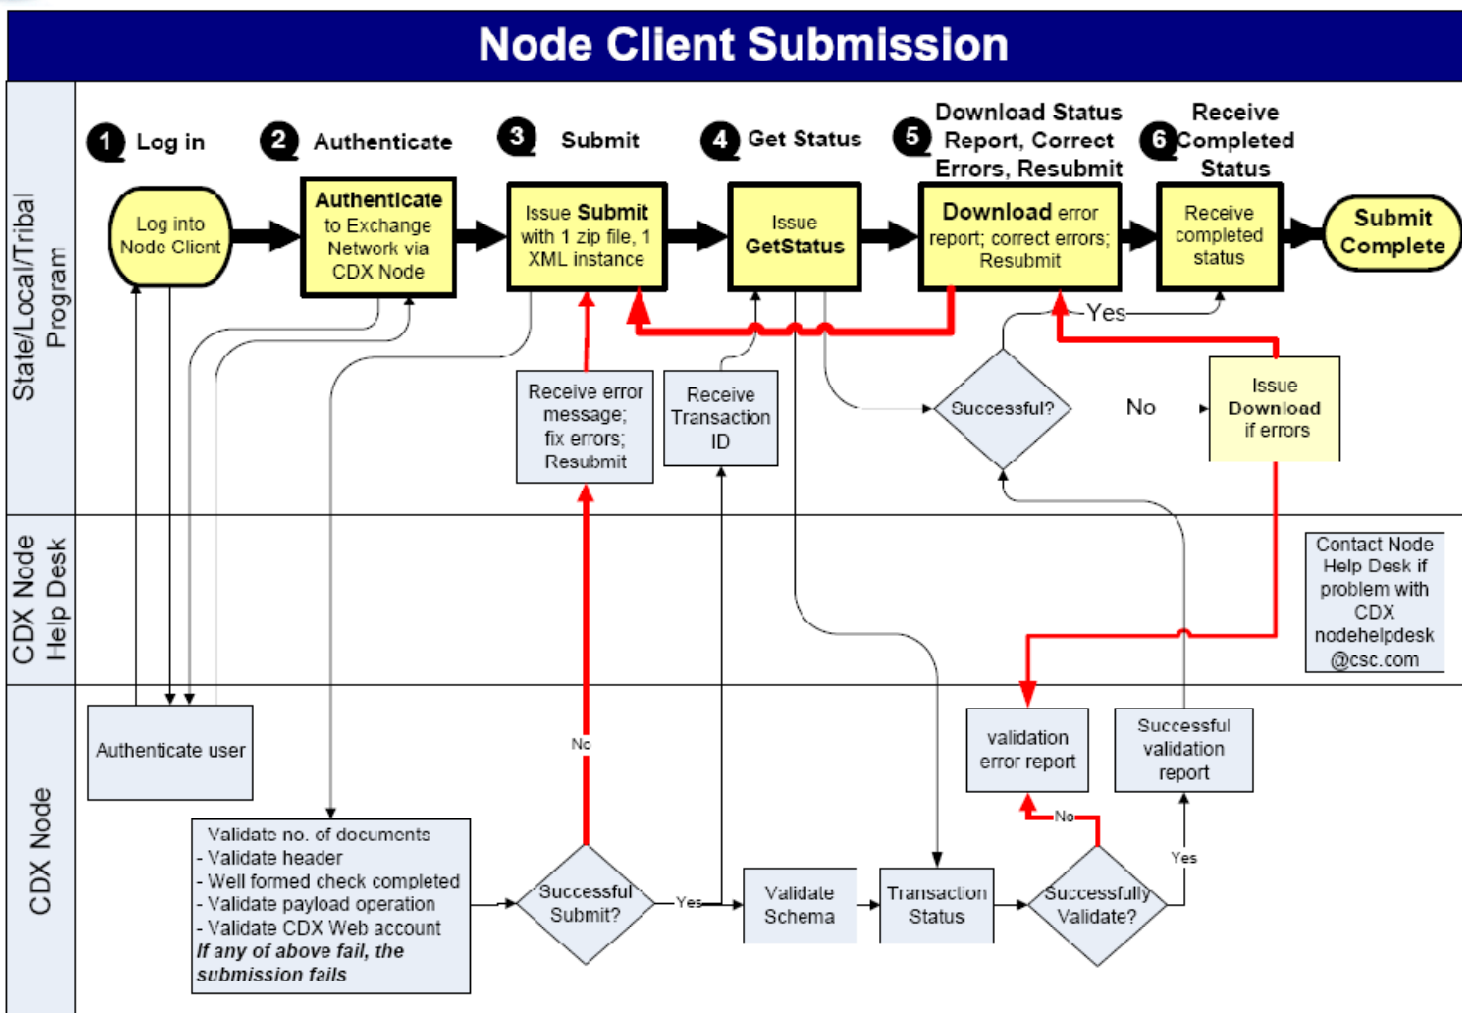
Node Client Submission

State/Local/Tribal Program

1 Log in

2 Authenticate

3 Submit

4 Get Status

5 Download Status Report, Correct Errors, Resubmit

6 Receive Completed Status

Log into Node Client

Authenticate to Exchange Network via CDX Node

Issue Submit with 1 zip file, 1 XML instance

Issue GetStatus

Download error report; correct errors; Resubmit

Receive completed status

Submit Complete

Yes

Receive error message; fix errors; Resubmit

Receive Transaction ID

Successful?

No

Issue Download if errors

CDX Node Help Desk

Contact Node Help Desk if problem with CDX nodehelpdesk @csc.com

CDX Node

Authenticate user

No

validation error report

Successful validation report

Validate no. of documents
- Validate header
- Well formed check completed
- Validate payload operation
- Validate CDX Web account
If any of above fail, the submission fails

Successful Submit?

Yes

Validate Schema

Transaction Status

No

Successfully Validate?

Yes